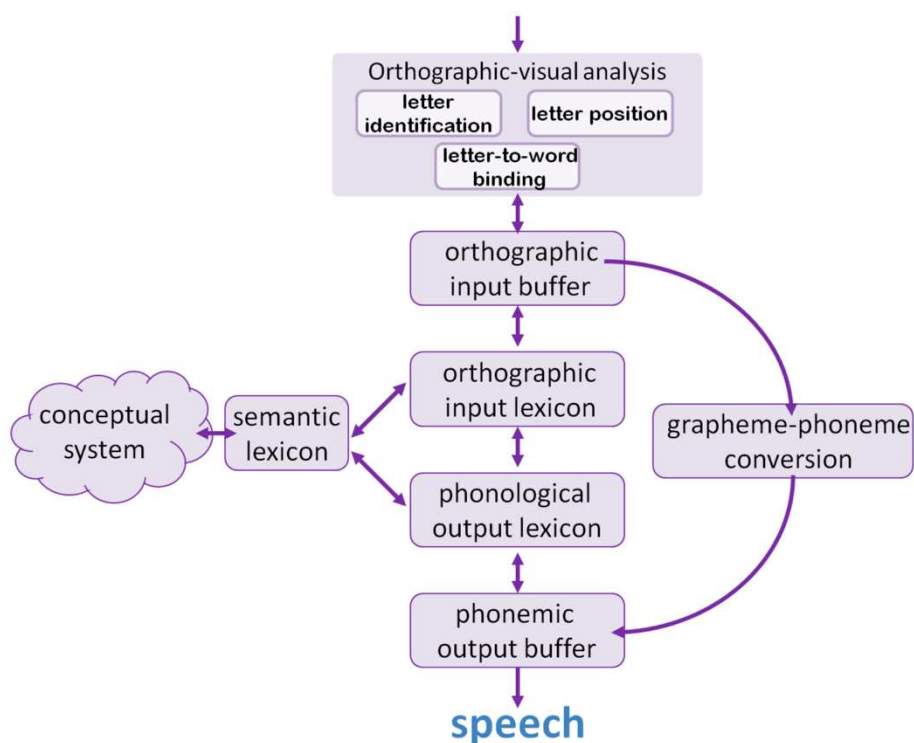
Orthographic-visual analysis
letter identification
letter position
letter-to-word binding
orthographic input buffer
conceptual system
semantic lexicon
orthographic input lexicon
grapheme-phoneme conversion
phonological output lexicon
phonemic output buffer
speech